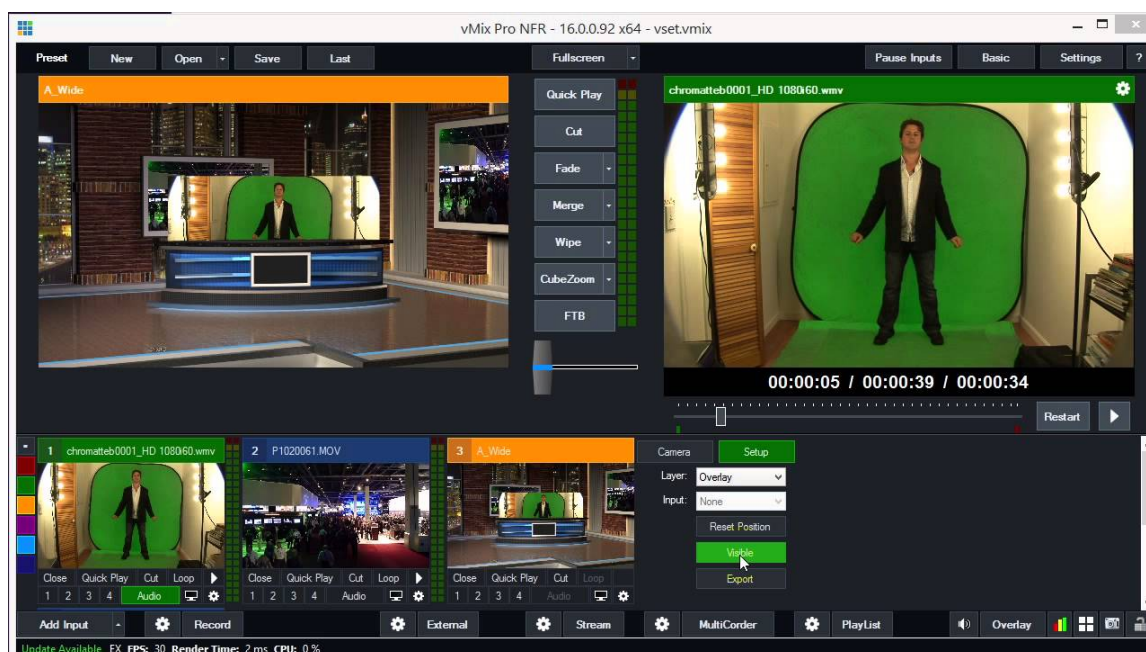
vMix Pro NFR - 16.0.0.92 x64 - vset.vmix

Preset New Open Save Last Fullscreen Pause Inputs Basic Settings ?

A_Wide

Quick Play
Cut
Fade
Merge
Wipe
CubeZoom
FTB

chromatteb0001_HD 1080i60.wmv

00:00:05 / 00:00:39 / 00:00:34

Restart

1 chromatteb0001_HD 1080i60.wmv
Close Quick Play Cut Loop
1 2 3 4 Audio

2 P1020061.MOV
Close Quick Play Cut Loop
1 2 3 4 Audio

3 A_Wide
Close Quick Play Cut Loop
1 2 3 4 Audio

Camera Setup
Layer: Overlay
Input: None
Reset Position
Visible
Export

Add Input Record External Stream MultiCorder PlayList Overlay

Update Available FX FPS: 30 Render Time: 2 ms CPU: 0 %